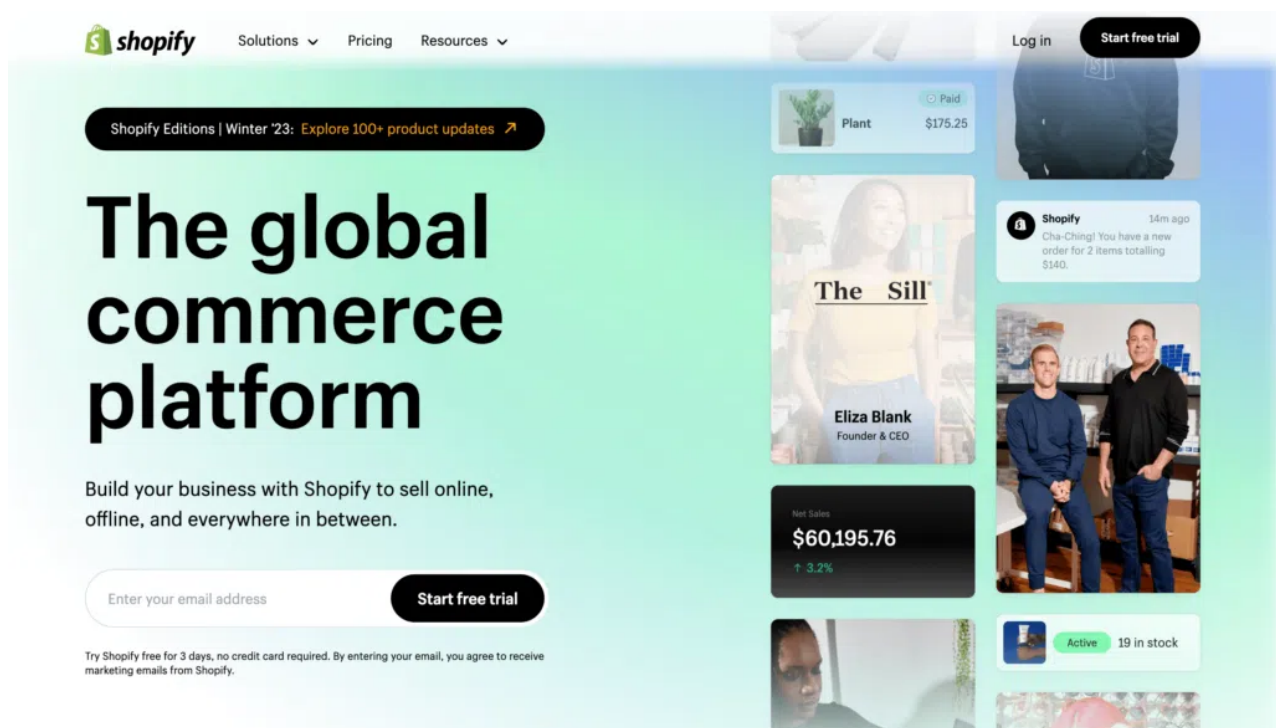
shopify Solutions Pricing Resources Log in Start free trial

Shopify Editions | Winter '23: Explore 100+ product updates ↗

The global commerce platform

Build your business with Shopify to sell online, offline, and everywhere in between.

Enter your email address Start free trial

Try Shopify free for 3 days, no credit card required. By entering your email, you agree to receive marketing emails from Shopify.

Paid
Plant $175.25

Shopify 14m ago
Cha-Ching! You have a new order for 2 items totalling $140.

The Sill

Eliza Blank
Founder & CEO

Net Sales
$60,195.76
↑ 3.2%

Active 19 in stock